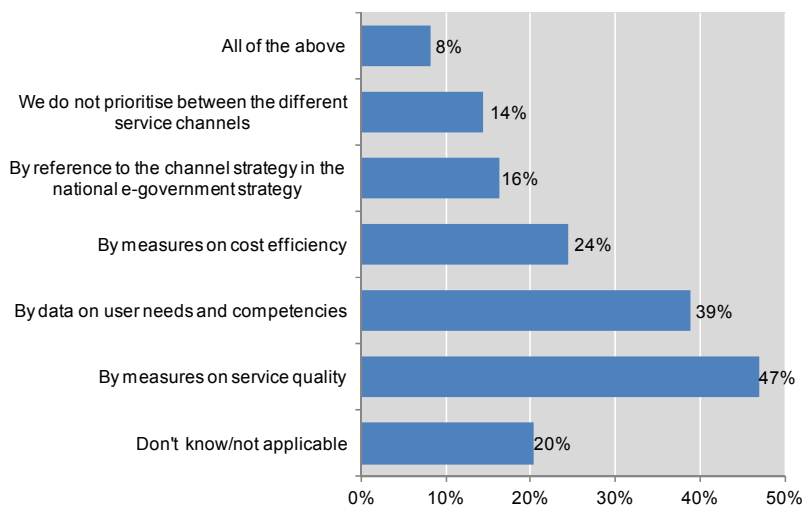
All of the above 8%

We do not prioritise between the different service channels 14%

By reference to the channel strategy in the national e-government strategy 16%

By measures on cost efficiency 24%

By data on user needs and competencies 39%

By measures on service quality 47%

Don't know/not applicable 20%

0% 10% 20% 30% 40% 50%